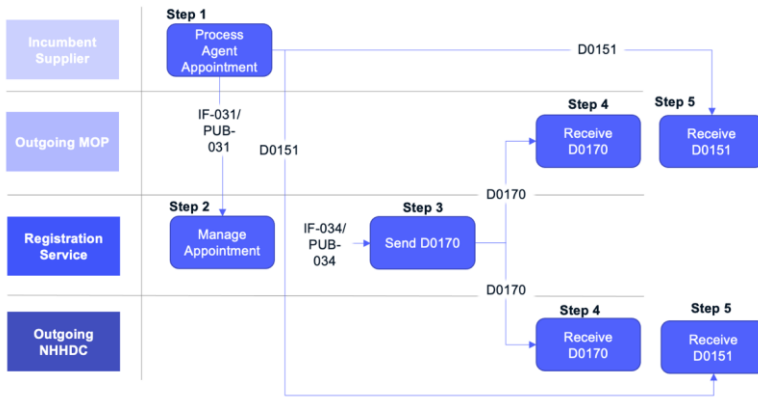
Incumbent Supplier

Outgoing MOP

Registration Service

Outgoing NHHDC

Step 1

Process Agent Appointment

D0151

IF-031/ PUB-031

D0151

Step 2

Manage Appointment

IF-034/ PUB-034

Step 3

Send D0170

D0170

Step 4

Receive D0170

Step 5

Receive D0151

D0170

Step 4

Receive D0170

Step 5

Receive D0151